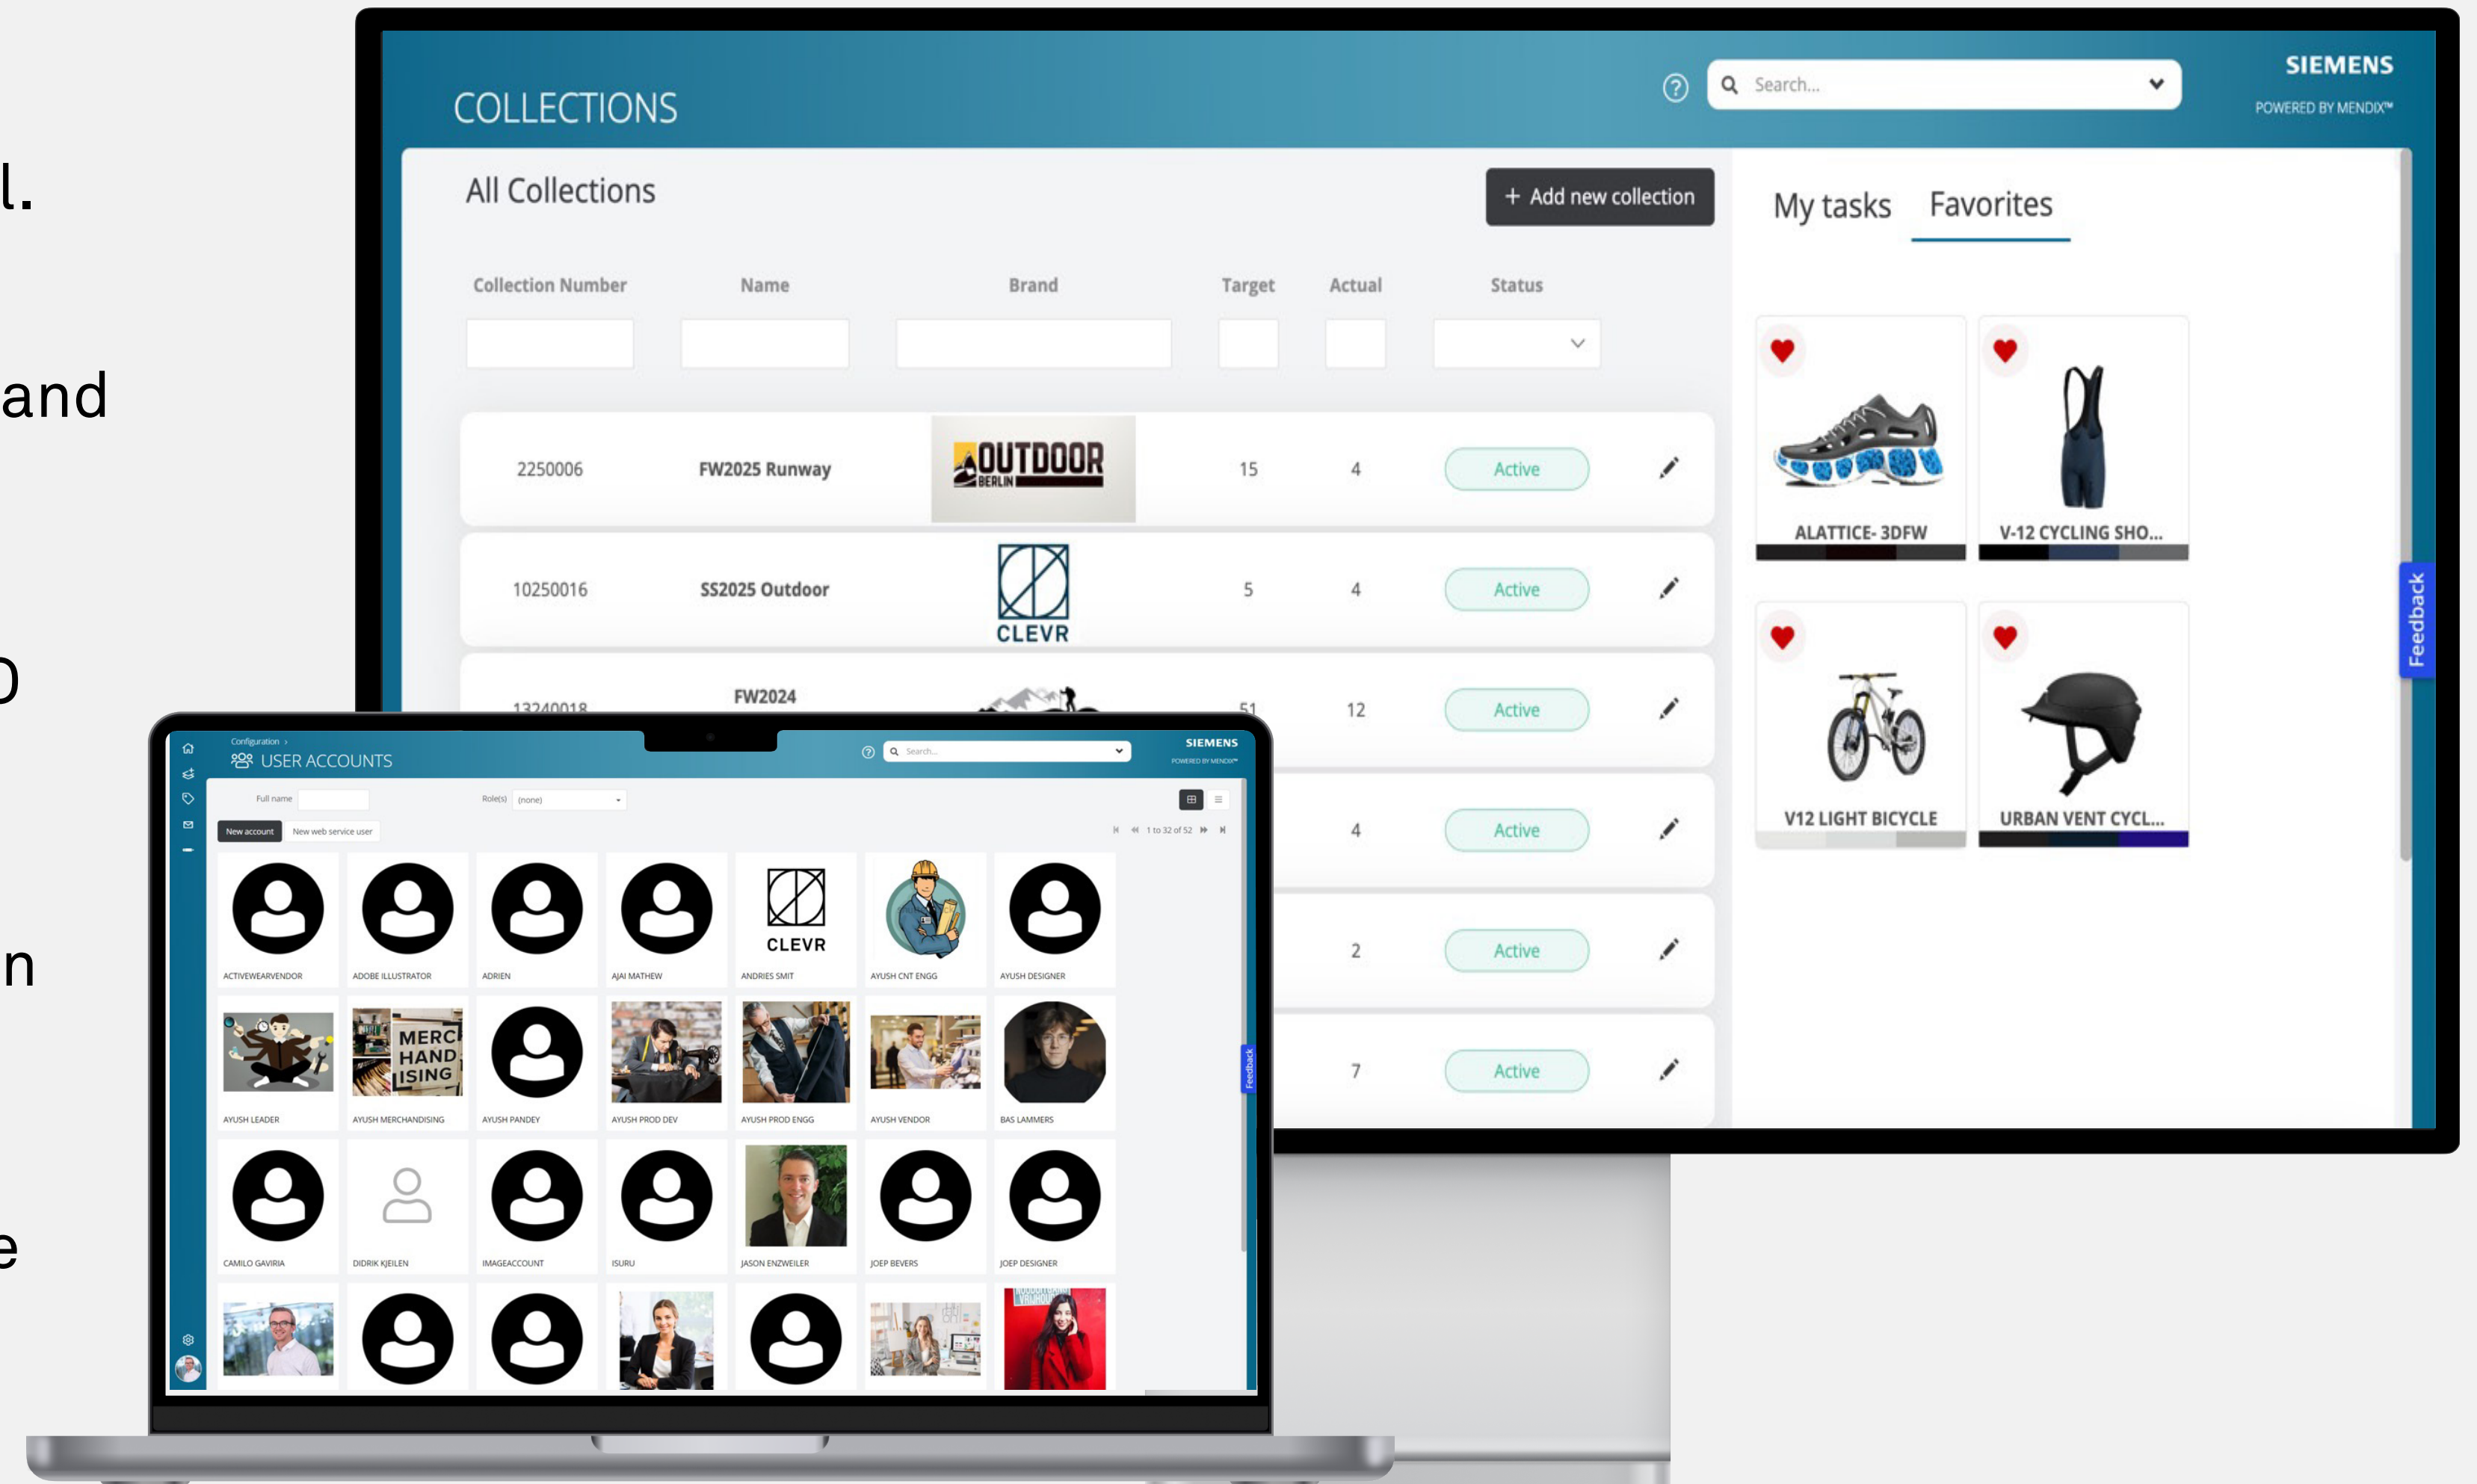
l.

and

n

e

COLLECTIONS

Search...

SIEMENS
POWERED BY MENDIX™

All Collections

+ Add new collection

| Collection Number | Name | Brand | Target | Actual | Status |
|---|---|---|---|---|---|
| 2250006 | FW2025 Runway | OUTDOOR BERLIN | 15 | 4 | Active |
| 10250016 | SS2025 Outdoor | CLEVR | 5 | 4 | Active |
| 13240018 | FW2024 | | 51 | 12 | Active |
| | | | | 4 | Active |
| | | | | 2 | Active |
| | | | | 7 | Active |

My tasks Favorites

ALATTICE- 3DFW
V-12 CYCLING SHO...
V12 LIGHT BICYCLE
URBAN VENT CYCL...

Feedback

Configuration ›
USER ACCOUNTS

Search...

SIEMENS
POWERED BY MENDIX™

Full name
Role(s) (none)

New account New web service user

1 to 32 of 52

ACTIVEWEARVENDOR
ADOBE ILLUSTRATOR
ADRIEN
AJAI MATHEW
CLEVR
ANDRIES SMIT
AYUSH CNT ENGG
AYUSH DESIGNER
AYUSH LEADER
MERC HAND ISING
AYUSH MERCHANDISING
AYUSH PANDEY
AYUSH PROD DEV
AYUSH PROD ENGG
AYUSH VENDOR
BAS LAMMERS
CAMILO GAVIRIA
DIDRIK KJEILEN
IMAGEACCOUNT
ISURU
JASON ENZWEILER
JOEP BEVERS
JOEP DESIGNER

Feedback